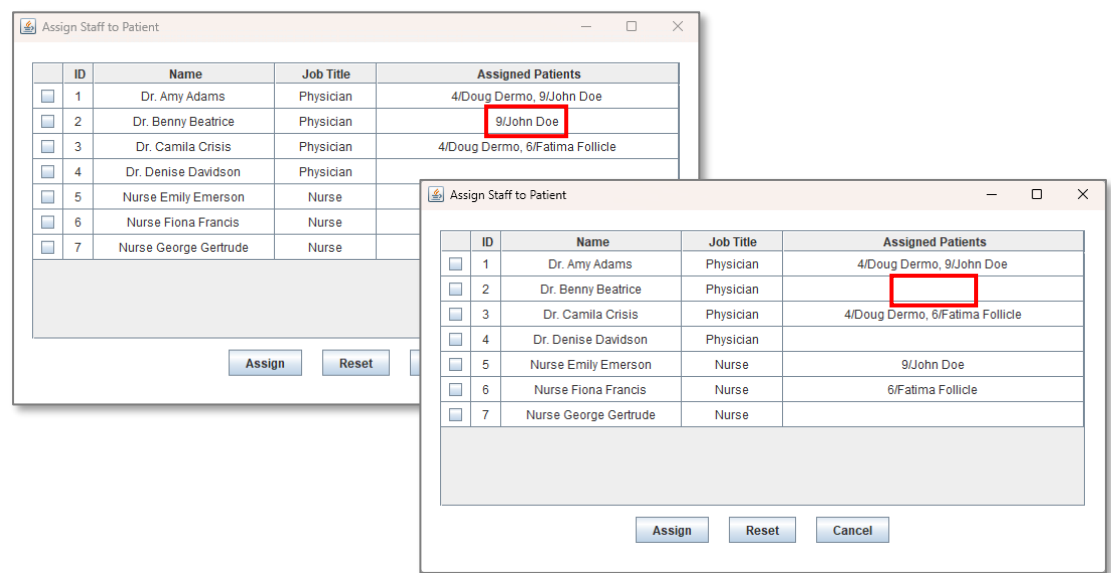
Assign Staff to Patient

| | ID | Name | Job Title | Assigned Patients |
|---|---|---|---|---|
| | 1 | Dr. Amy Adams | Physician | 4/Doug Dermo, 9/John Doe |
| | 2 | Dr. Benny Beatrice | Physician | 9/John Doe |
| | 3 | Dr. Camila Crisis | Physician | 4/Doug Dermo, 6/Fatima Follicle |
| | 4 | Dr. Denise Davidson | Physician | |
| | 5 | Nurse Emily Emerson | Nurse | |
| | 6 | Nurse Fiona Francis | Nurse | |
| | 7 | Nurse George Gertrude | Nurse | |

Assign Reset

Assign Staff to Patient

| | ID | Name | Job Title | Assigned Patients |
|---|---|---|---|---|
| | 1 | Dr. Amy Adams | Physician | 4/Doug Dermo, 9/John Doe |
| | 2 | Dr. Benny Beatrice | Physician | |
| | 3 | Dr. Camila Crisis | Physician | 4/Doug Dermo, 6/Fatima Follicle |
| | 4 | Dr. Denise Davidson | Physician | |
| | 5 | Nurse Emily Emerson | Nurse | 9/John Doe |
| | 6 | Nurse Fiona Francis | Nurse | 6/Fatima Follicle |
| | 7 | Nurse George Gertrude | Nurse | |

Assign Reset Cancel